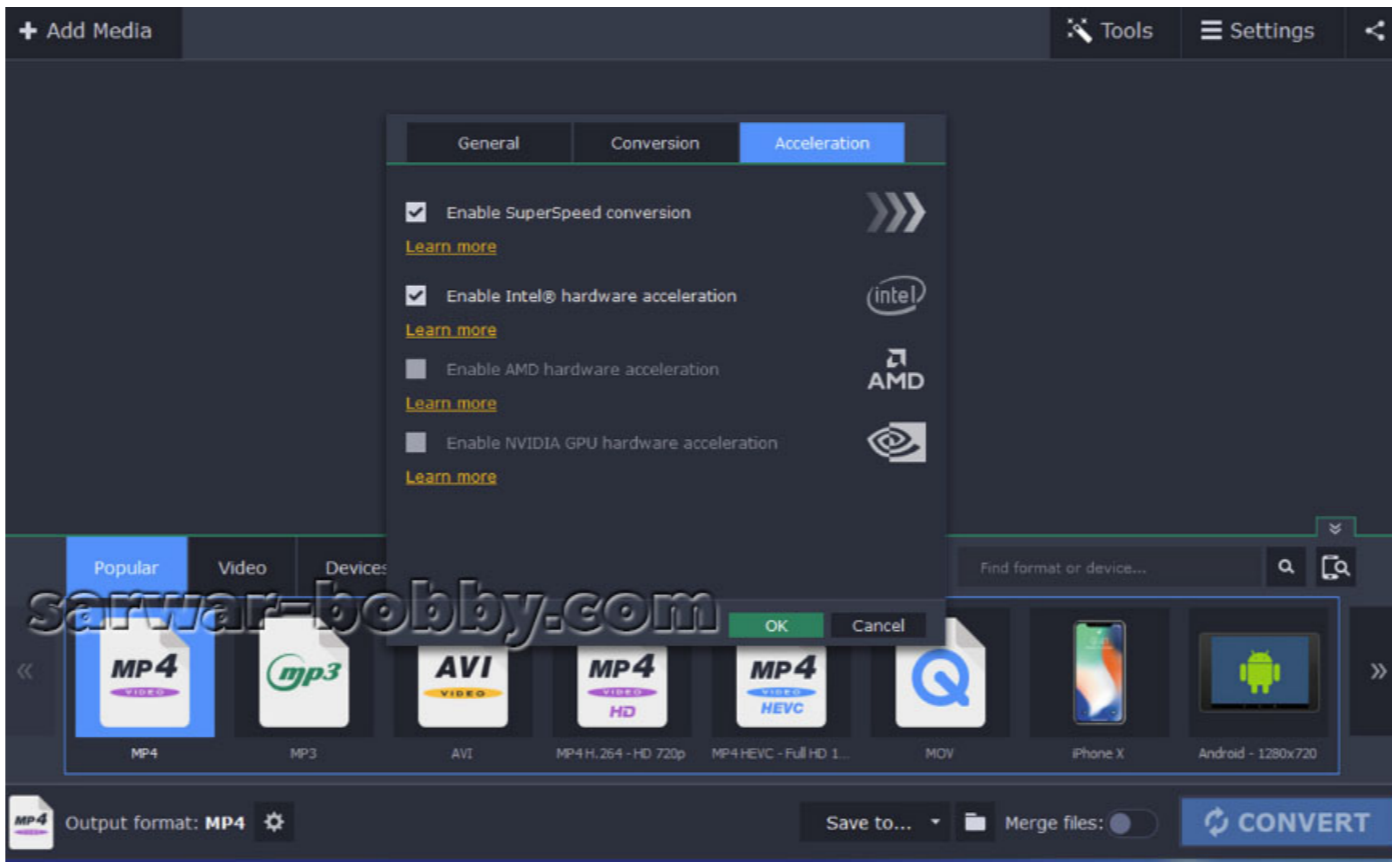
+ Add Media

Tools

Settings

General

Conversion

Acceleration

Enable SuperSpeed conversion

Learn more

Enable Intel® hardware acceleration

intel

Learn more

Enable AMD hardware acceleration

AMD

Learn more

Enable NVIDIA GPU hardware acceleration

Learn more

OK

Cancel

Popular

Video

Devices

Find format or device...

sarwar-bobby.com

«

MP4 VIDEO

mp3

AVI VIDEO

MP4 VIDEO HD

MP4 VIDEO HEVC

»

MP4

MP3

AVI

MP4 H.264 - HD 720p

MP4 HEVC - Full HD 1...

MOV

iPhone X

Android - 1280x720

MP4

Output format: MP4

Save to...

Merge files:

CONVERT